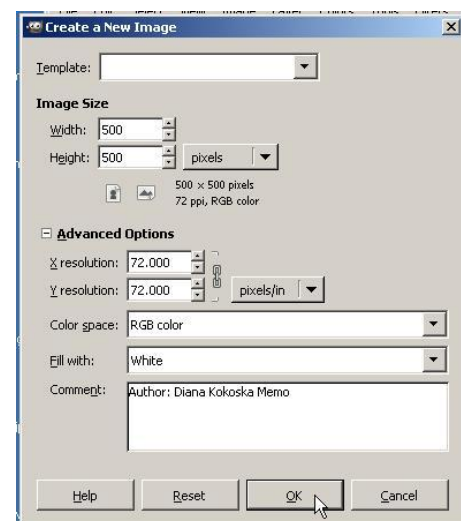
Create a New Image

Template:

Image Size

Width: 500

Height: 500 pixels

500 × 500 pixels
72 ppi, RGB color

Advanced Options

X resolution: 72.000

Y resolution: 72.000 pixels/in

Color space: RGB color

Fill with: White

Comment: Author: Diana Kokoska Memo

Help Reset OK Cancel